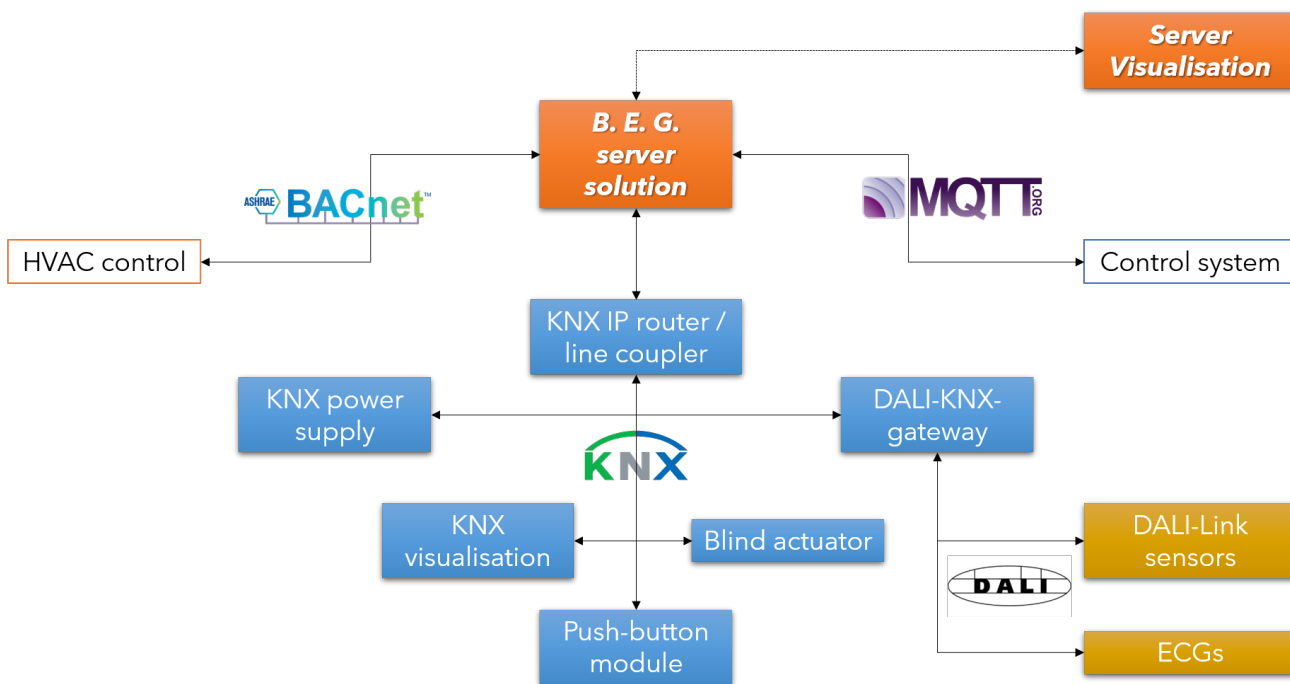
Server Visualisation

B. E. G. server solution

ASHRAE BACnet™

MQTT ORG

HVAC control

Control system

KNX IP router / line coupler

KNX power supply

DALI-KNX-gateway

KNX

KNX visualisation

Blind actuator

DALI-Link sensors

DALI

Push-button module

ECGs